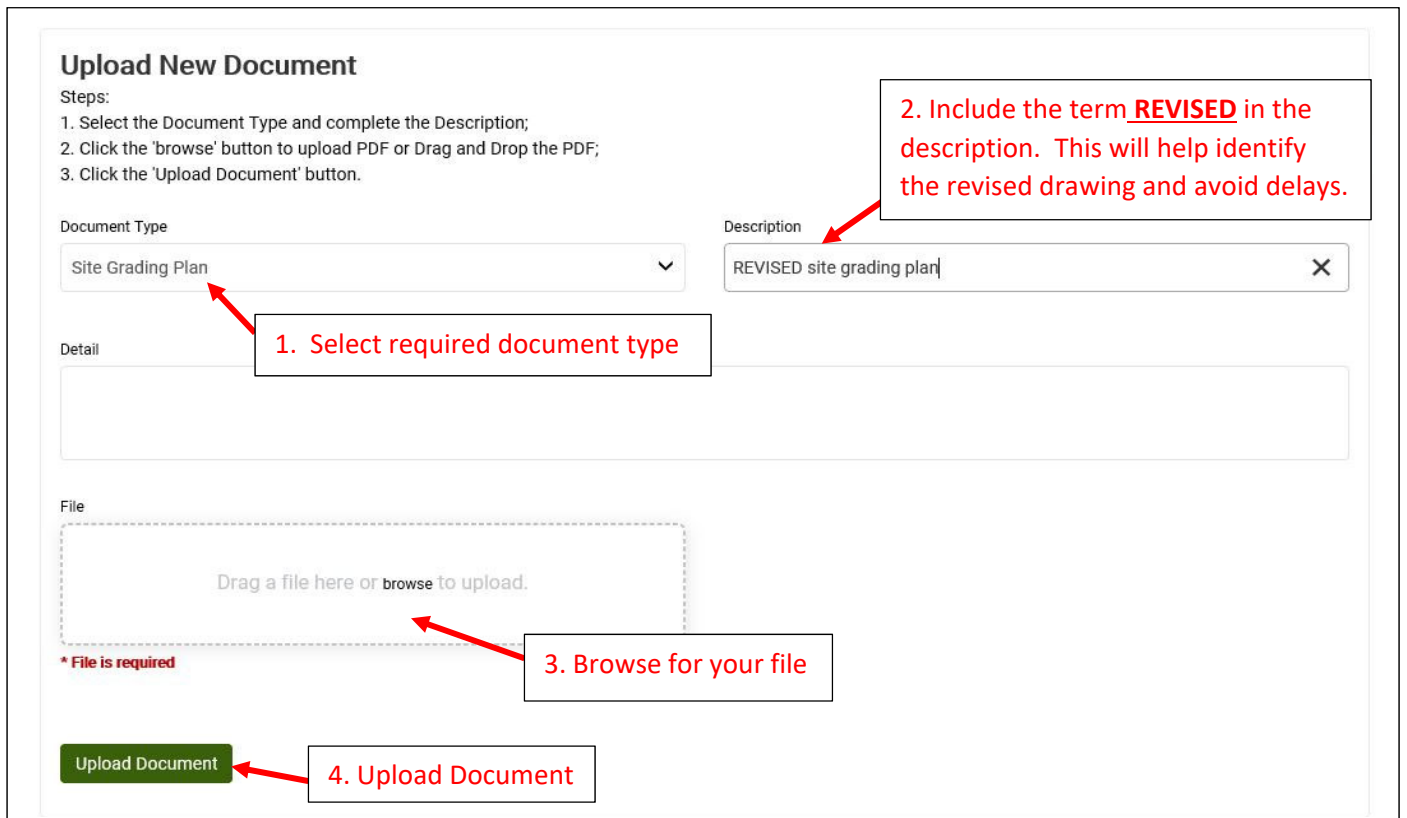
Upload New Document

Steps:
1. Select the Document Type and complete the Description;
2. Click the 'browse' button to upload PDF or Drag and Drop the PDF;
3. Click the 'Upload Document' button.

2. Include the term **REVISED** in the description. This will help identify the revised drawing and avoid delays.

Document Type

Site Grading Plan

Description

REVISED site grading plan

1. Select required document type

Detail

File

Drag a file here or browse to upload.

* File is required

3. Browse for your file

Upload Document

4. Upload Document